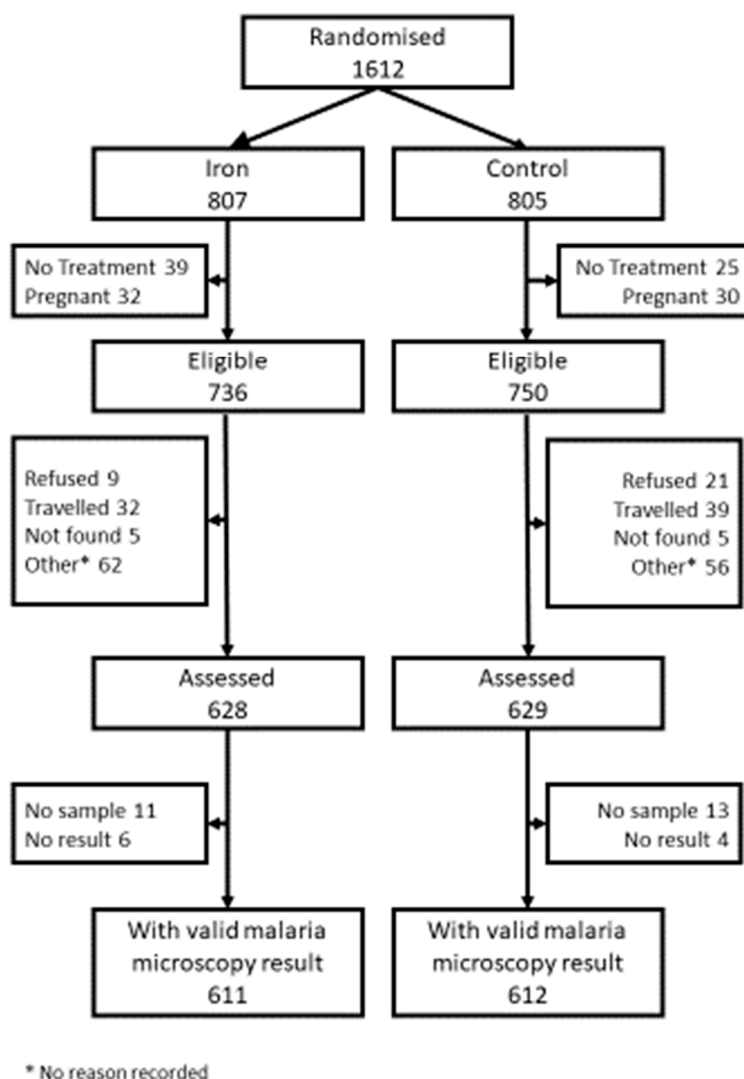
Randomised
1612

Iron
807

Control
805

No Treatment 39
Pregnant 32

No Treatment 25
Pregnant 30

Eligible
736

Eligible
750

Refused 9
Travelled 32
Not found 5
Other* 62

Refused 21
Travelled 39
Not found 5
Other* 56

Assessed
628

Assessed
629

No sample 11
No result 6

No sample 13
No result 4

With valid malaria microscopy result
611

With valid malaria microscopy result
612

* No reason recorded